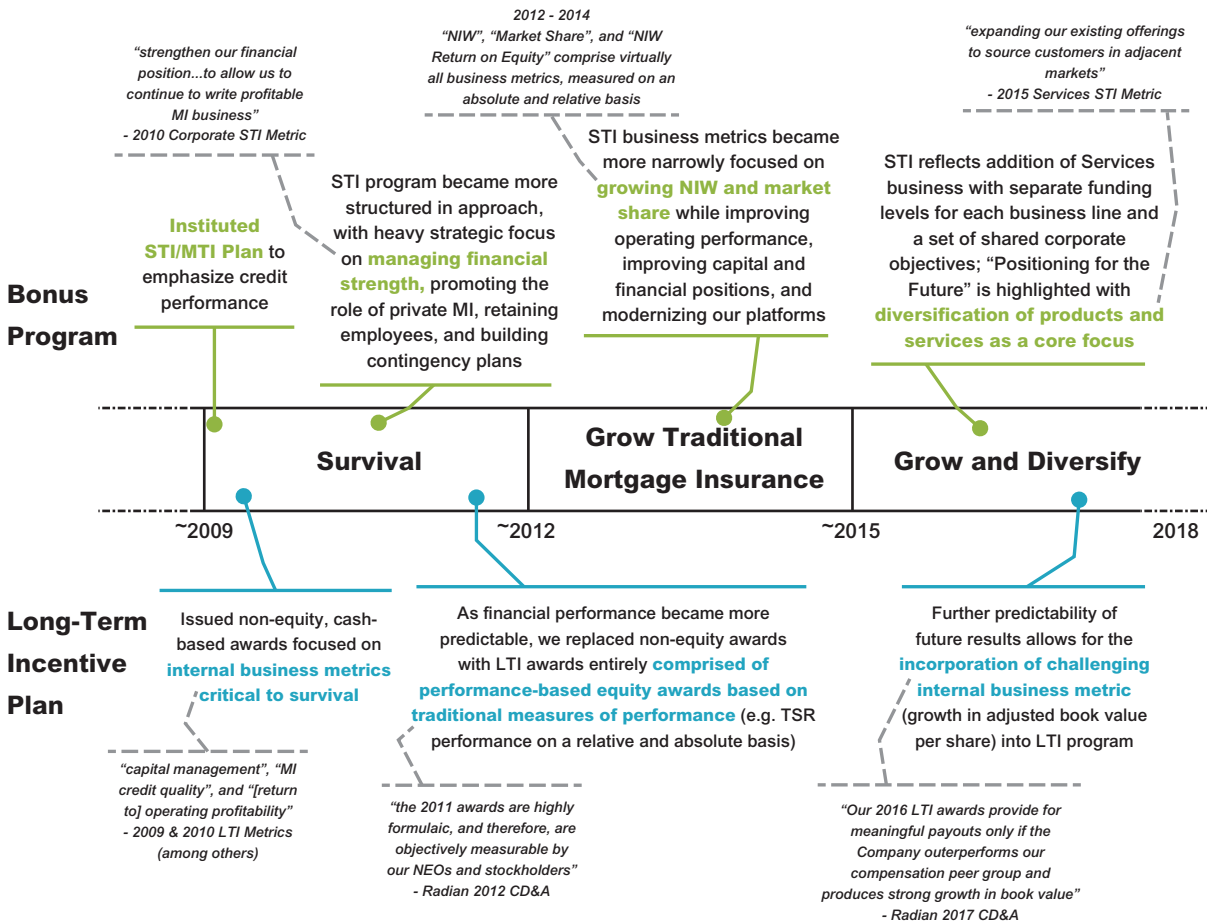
"strengthen our financial position...to allow us to continue to write profitable MI business"
- 2010 Corporate STI Metric

2012 - 2014
"NIW", "Market Share", and "NIW Return on Equity" comprise virtually all business metrics, measured on an absolute and relative basis

"expanding our existing offerings to source customers in adjacent markets"
- 2015 Services STI Metric

Bonus Program

Instituted STI/MTI Plan to emphasize credit performance

STI program became more structured in approach, with heavy strategic focus on managing financial strength, promoting the role of private MI, retaining employees, and building contingency plans

STI business metrics became more narrowly focused on growing NIW and market share while improving operating performance, improving capital and financial positions, and modernizing our platforms

STI reflects addition of Services business with separate funding levels for each business line and a set of shared corporate objectives; "Positioning for the Future" is highlighted with diversification of products and services as a core focus

Survival

Grow Traditional Mortgage Insurance

Grow and Diversify

~2009

~2012

~2015

2018

Long-Term Incentive Plan

Issued non-equity, cash-based awards focused on internal business metrics critical to survival

As financial performance became more predictable, we replaced non-equity awards with LTI awards entirely comprised of performance-based equity awards based on traditional measures of performance (e.g. TSR performance on a relative and absolute basis)

Further predictability of future results allows for the incorporation of challenging internal business metric (growth in adjusted book value per share) into LTI program

"capital management", "MI credit quality", and "[return to] operating profitability"
- 2009 & 2010 LTI Metrics (among others)

"the 2011 awards are highly formulaic, and therefore, are objectively measurable by our NEOs and stockholders"
- Radian 2012 CD&A

"Our 2016 LTI awards provide for meaningful payouts only if the Company outerperforms our compensation peer group and produces strong growth in book value"
- Radian 2017 CD&A